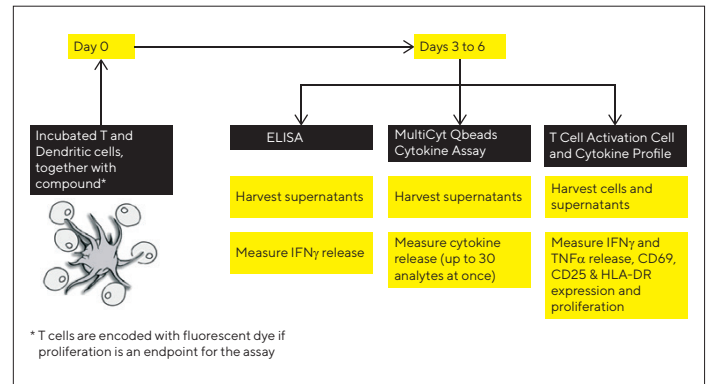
Day 0

Days 3 to 6

Incubated T and Dendritic cells, together with compound*

ELISA

MultiCyt Qbeads Cytokine Assay

T Cell Activation Cell and Cytokine Profile

Harvest supernatants

Harvest supernatants

Harvest cells and supernatants

Measure IFN$\gamma$ release

Measure cytokine release (up to 30 analytes at once)

Measure IFN$\gamma$ and TNF$\alpha$ release, CD69, CD25 & HLA-DR expression and proliferation

* T cells are encoded with fluorescent dye if proliferation is an endpoint for the assay